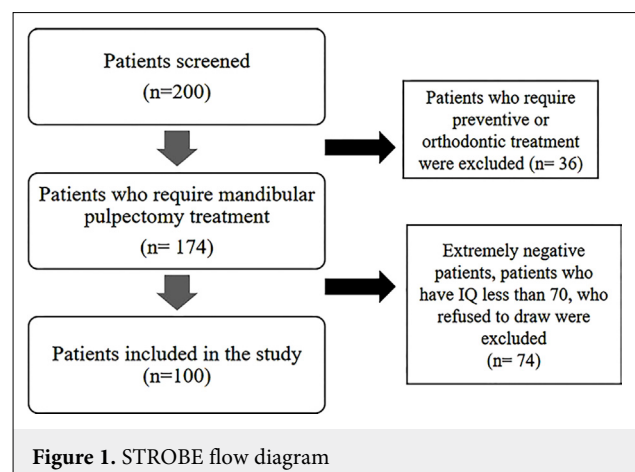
Patients screened
(n=200)

Patients who require preventive or orthodontic treatment were excluded (n= 36)

Patients who require mandibular pulpectomy treatment
(n= 174)

Extremely negative patients, patients who have IQ less than 70, who refused to draw were excluded
(n= 74)

Patients included in the study
(n=100)

**Figure 1.** STROBE flow diagram